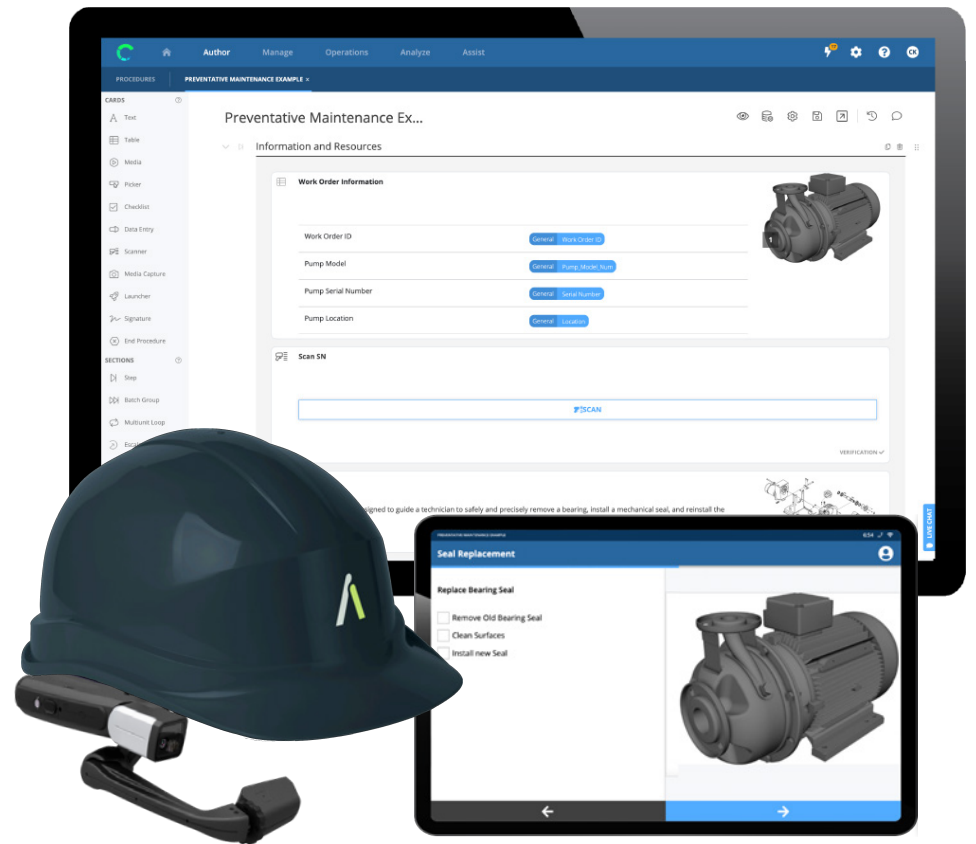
Author Manage Operations Analyze Assist

CK

PROCEDURES PREVENTATIVE MAINTENANCE EXAMPLE ×

CARDS

Text

Table

Media

Picker

Checklist

Data Entry

Scanner

Media Capture

Launcher

Signature

End Procedure

SECTIONS

Step

Batch Group

Multiunit Loop

Preventative Maintenance Ex...

Information and Resources

Work Order Information

| | |
|---|---|
| Work Order ID | General Work Order ID |
| Pump Model | General Pump_Model_Num |
| Pump Serial Number | General Serial Number |
| Pump Location | General Location |

Scan SN

SCAN

VERIFICATION

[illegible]signed to guide a technician to safely and precisely remove a bearing, install a mechanical seal, and reinstall the

LIVE CHAT

PREVENTATIVE MAINTENANCE EXAMPLE

6:54

Seal Replacement

Replace Bearing Seal

Remove Old Bearing Seal

Clean Surfaces

Install new Seal

←

→